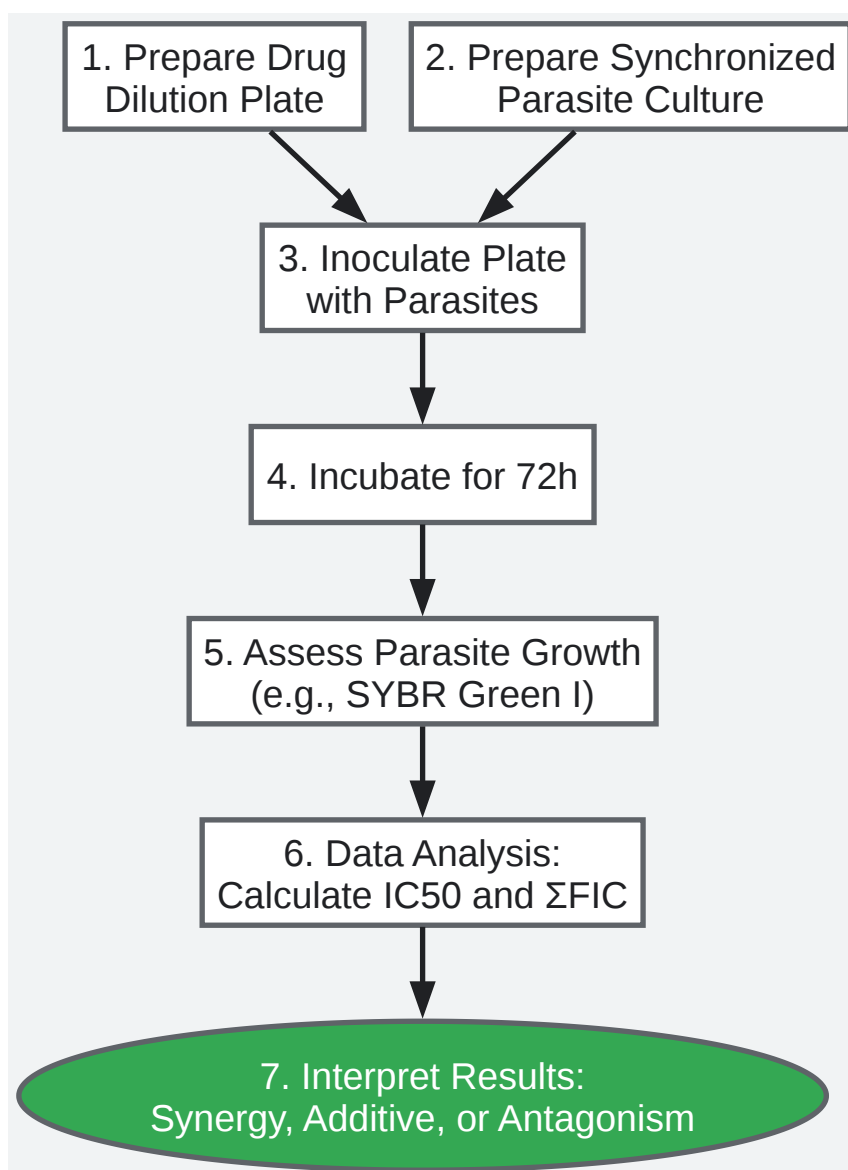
1. Prepare Drug Dilution Plate

2. Prepare Synchronized Parasite Culture

3. Inoculate Plate with Parasites

4. Incubate for 72h

5. Assess Parasite Growth (e.g., SYBR Green I)

6. Data Analysis: Calculate IC50 and ΣFIC

7. Interpret Results: Synergy, Additive, or Antagonism